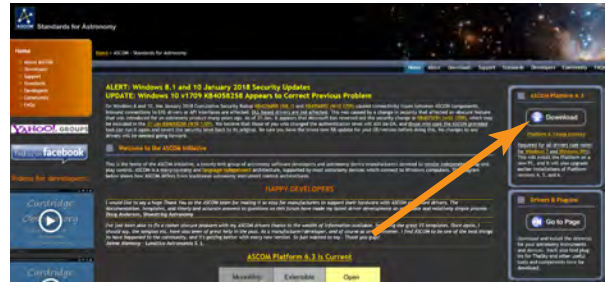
Standards for Astronomy

Home > ASCOM - Standards for Astronomy

Home

YAHOO! GROUPS

Follow on facebook

Videos for developers

Cartridge

Cartridge

ALERT: Windows 8.1 and 10 January 2018 Security Updates
UPDATE: Windows 10 v1709 KB4058258 Appears to Correct Previous Problem

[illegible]

Welcome to the ASCOM Initiative

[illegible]

HAPPY DEVELOPERS

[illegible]

ASCOM Platform 6.3 is Current

Movable | Extensible | Open

ASCOM Platform 6.3

Download

Platform & Components

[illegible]

Drivers & Plugins

Go to Page

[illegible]